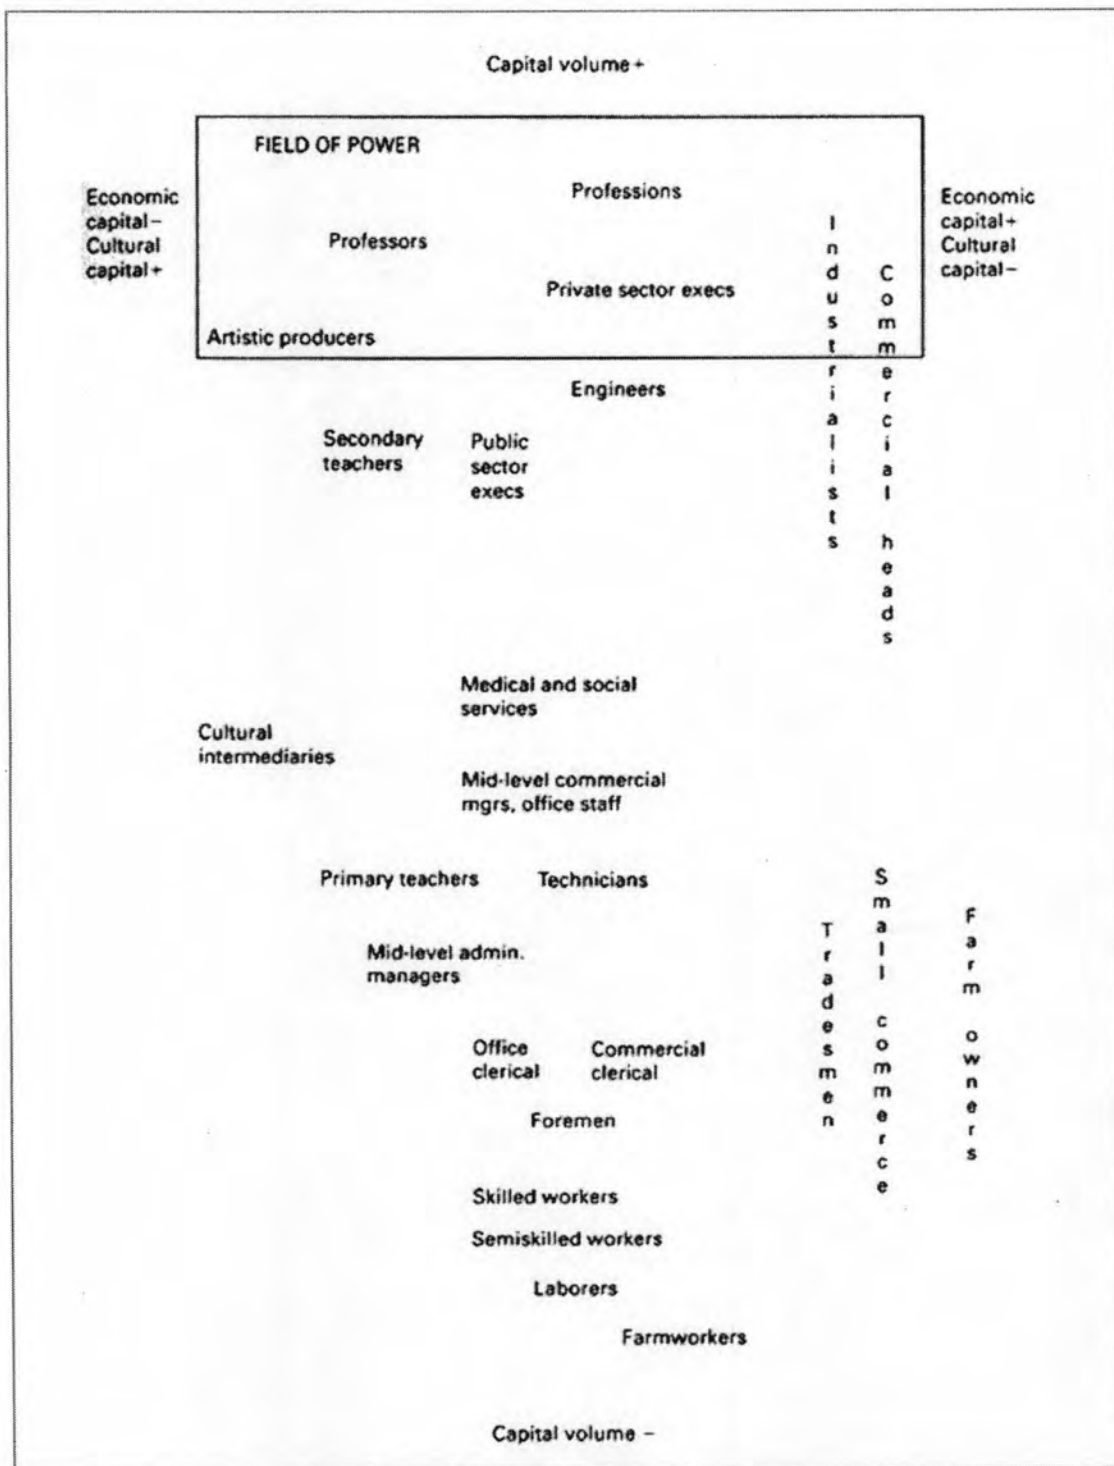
Capital volume +

FIELD OF POWER

Economic capital – Cultural capital +

Professions

Economic capital + Cultural capital –

Professors

Private sector execs

Artistic producers

Industrialists

Commercial heads

Engineers

Secondary teachers

Public sector execs

Medical and social services

Cultural intermediaries

Mid-level commercial mgrs, office staff

Primary teachers

Technicians

Mid-level admin. managers

Tradesmen

Small commerce

Farm owners

Office clerical

Commercial clerical

Foremen

Skilled workers

Semiskilled workers

Laborers

Farmworkers

Capital volume –